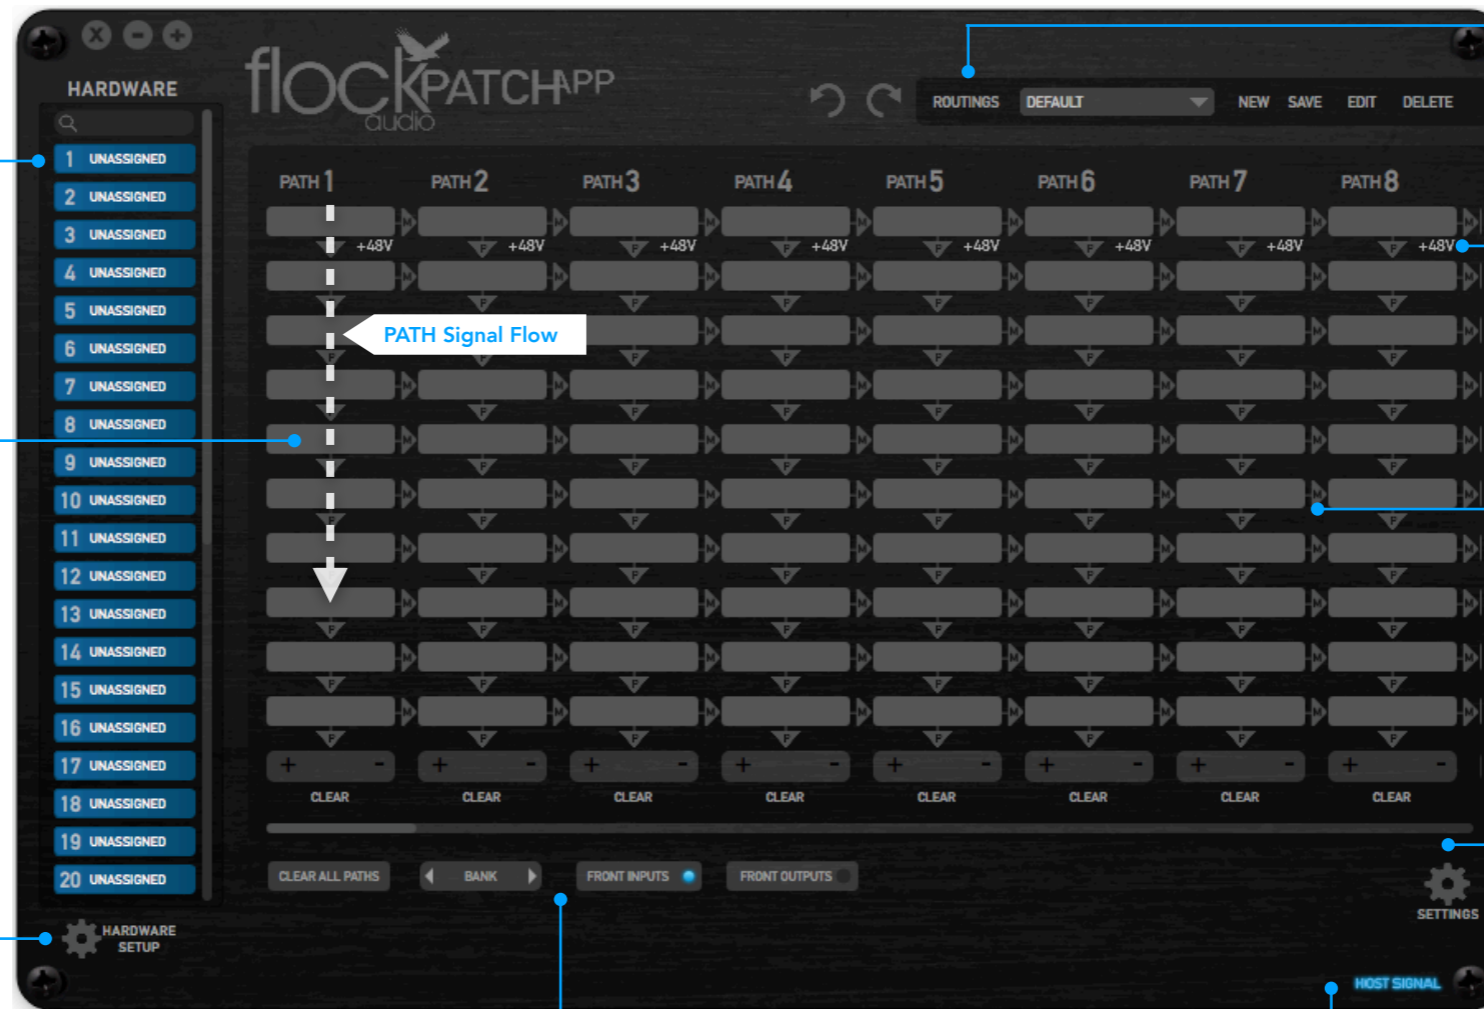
HARDWARE

flock audio PATCHAPP

ROUTINGS DEFAULT NEW SAVE EDIT DELETE

1 UNASSIGNED
2 UNASSIGNED
3 UNASSIGNED
4 UNASSIGNED
5 UNASSIGNED
6 UNASSIGNED
7 UNASSIGNED
8 UNASSIGNED
9 UNASSIGNED
10 UNASSIGNED
11 UNASSIGNED
12 UNASSIGNED
13 UNASSIGNED
14 UNASSIGNED
15 UNASSIGNED
16 UNASSIGNED
17 UNASSIGNED
18 UNASSIGNED
19 UNASSIGNED
20 UNASSIGNED

HARDWARE SETUP

PATH 1 PATH 2 PATH 3 PATH 4 PATH 5 PATH 6 PATH 7 PATH 8

+48V +48V +48V +48V +48V +48V +48V +48V

PATH Signal Flow

CLEAR CLEAR CLEAR CLEAR CLEAR CLEAR CLEAR CLEAR

CLEAR ALL PATHS BANK FRONT INPUTS FRONT OUTPUTS

SETTINGS

HOST SIGNAL